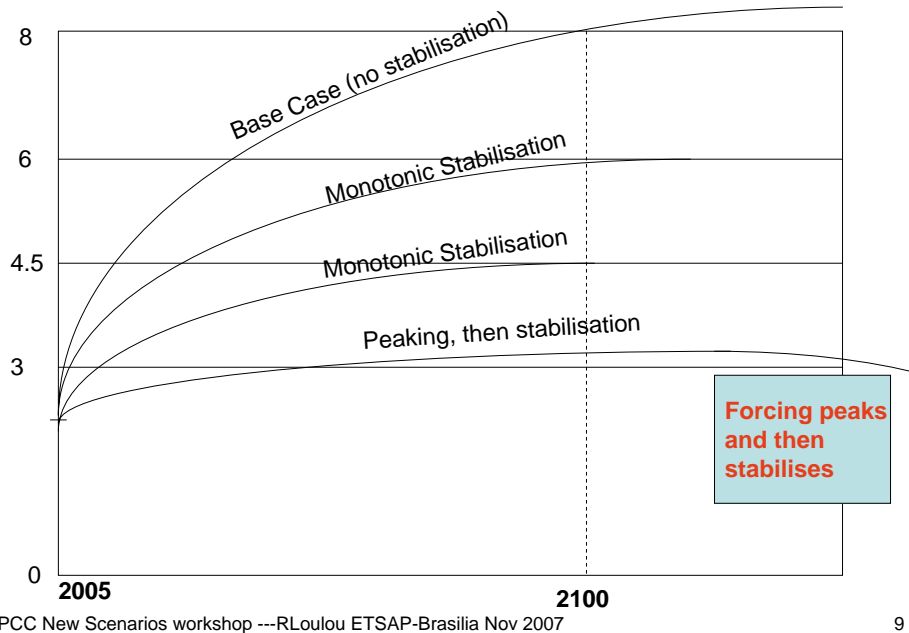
8

6

4.5

3

0

Base Case (no stabilisation)

Monotonic Stabilisation

Monotonic Stabilisation

Peaking, then stabilisation

Forcing peaks and then stabilises

2005

2100

PCC New Scenarios workshop ---RLoulou ETSAP-Brasilia Nov 2007

9